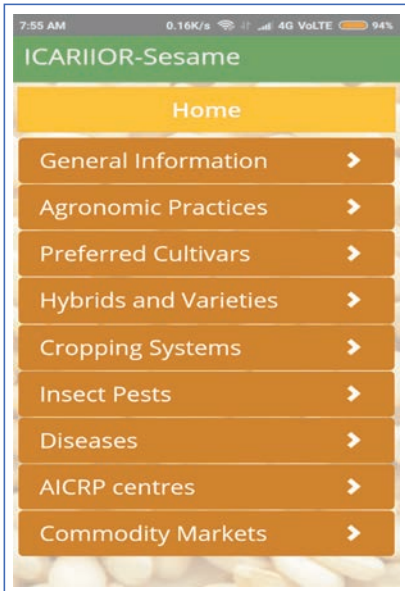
7:55 AM 0.16K/s 4G VoLTE 94%

ICARIIOR-Sesame

Home

General Information

Agronomic Practices

Preferred Cultivars

Hybrids and Varieties

Cropping Systems

Insect Pests

Diseases

AICRP centres

Commodity Markets